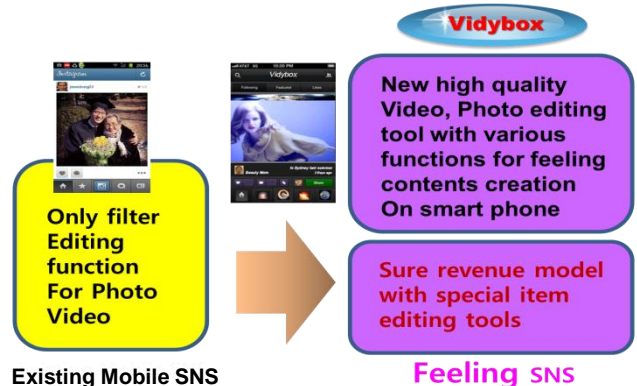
Vidybox

Instagram

Vidybox

New high quality Video, Photo editing tool with various functions for feeling contents creation On smart phone

Only filter Editing function For Photo Video

Sure revenue model with special item editing tools

Existing Mobile SNS

Feeling SNS